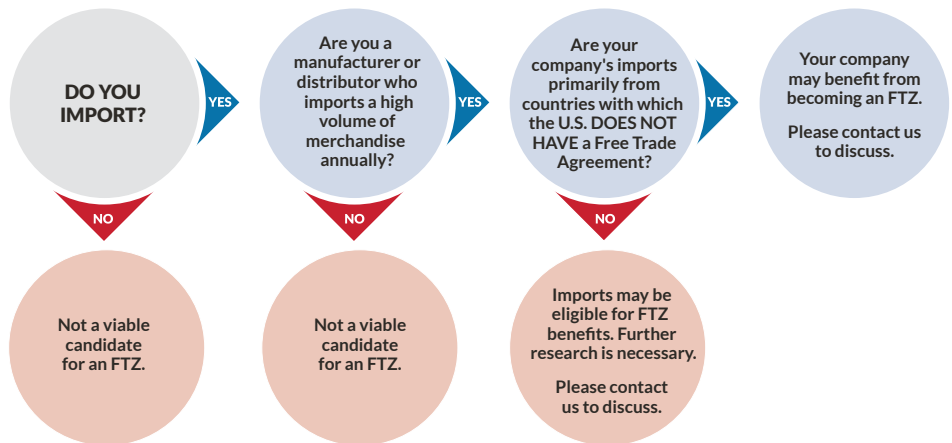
DO YOU IMPORT?

YES

Are you a manufacturer or distributor who imports a high volume of merchandise annually?

YES

Are your company's imports primarily from countries with which the U.S. DOES NOT HAVE a Free Trade Agreement?

YES

Your company may benefit from becoming an FTZ.

Please contact us to discuss.

NO

NO

NO

Not a viable candidate for an FTZ.

Not a viable candidate for an FTZ.

Imports may be eligible for FTZ benefits. Further research is necessary.

Please contact us to discuss.